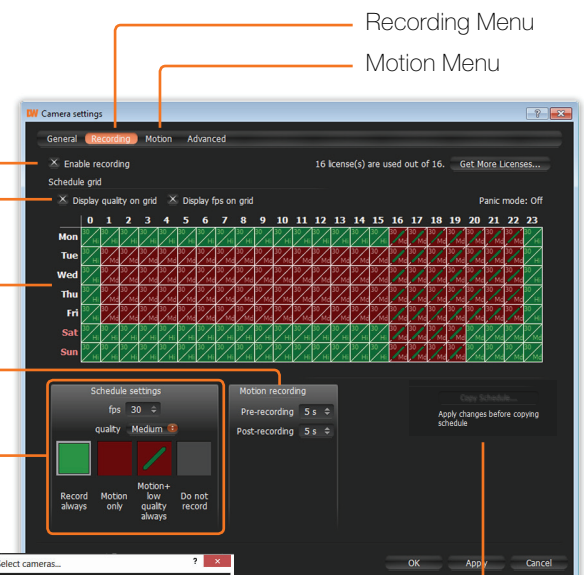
Recording Menu

Motion Menu

DW Camera settings

? X

General Recording Motion Advanced

Enable recording

16 license(s) are used out of 16.

Get More Licenses...

Schedule grid

Display quality on grid Display fps on grid

Panic mode: Off

| | 0 | 1 | 2 | 3 | 4 | 5 | 6 | 7 | 8 | 9 | 10 | 11 | 12 | 13 | 14 | 15 | 16 | 17 | 18 | 19 | 20 | 21 | 22 | 23 |
|---|---|---|---|---|---|---|---|---|---|---|---|---|---|---|---|---|---|---|---|---|---|---|---|---|
| Mon | | | | | | | | | | | | | | | | | | | | | | | | |
| Tue | | | | | | | | | | | | | | | | | | | | | | | | |
| Wed | | | | | | | | | | | | | | | | | | | | | | | | |
| Thu | | | | | | | | | | | | | | | | | | | | | | | | |
| Fri | | | | | | | | | | | | | | | | | | | | | | | | |
| Sat | | | | | | | | | | | | | | | | | | | | | | | | |
| Sun | | | | | | | | | | | | | | | | | | | | | | | | |

Schedule settings

fps 30

quality Medium

Record always

Motion only

Motion+ low quality always

Do not record

Motion recording

Pre-recording 5 s

Post-recording 5 s

Copy Schedule...

Apply changes before copying schedule

OK Apply Cancel

elect cameras...

? X